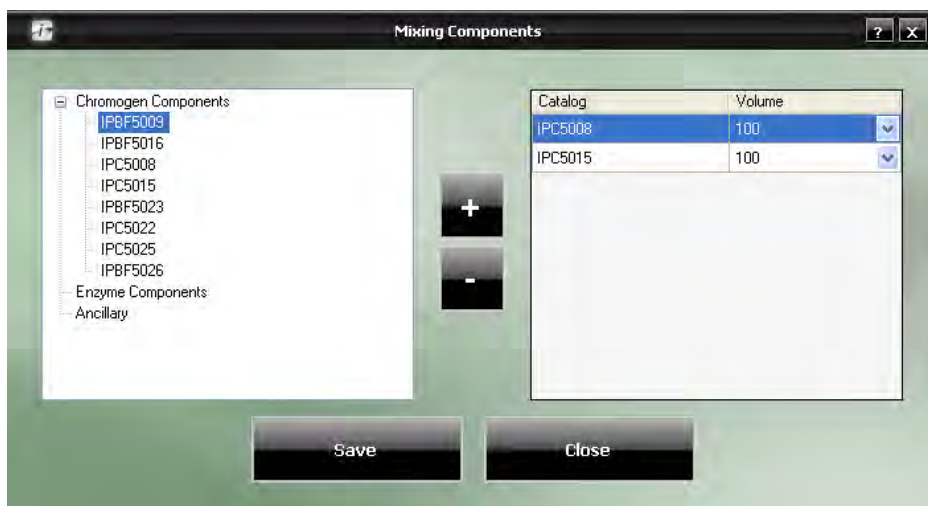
Mixing Components

? X

⊟ Chromogen Components
IPBF5009
IPBF5016
IPC5008
IPC5015
IPBF5023
IPC5022
IPC5025
IPBF5026
Enzyme Components
Ancillary

+

-

| Catalog | Volume |
|---|---|
| IPC5008 | 100 |
| IPC5015 | 100 |

Save

Close